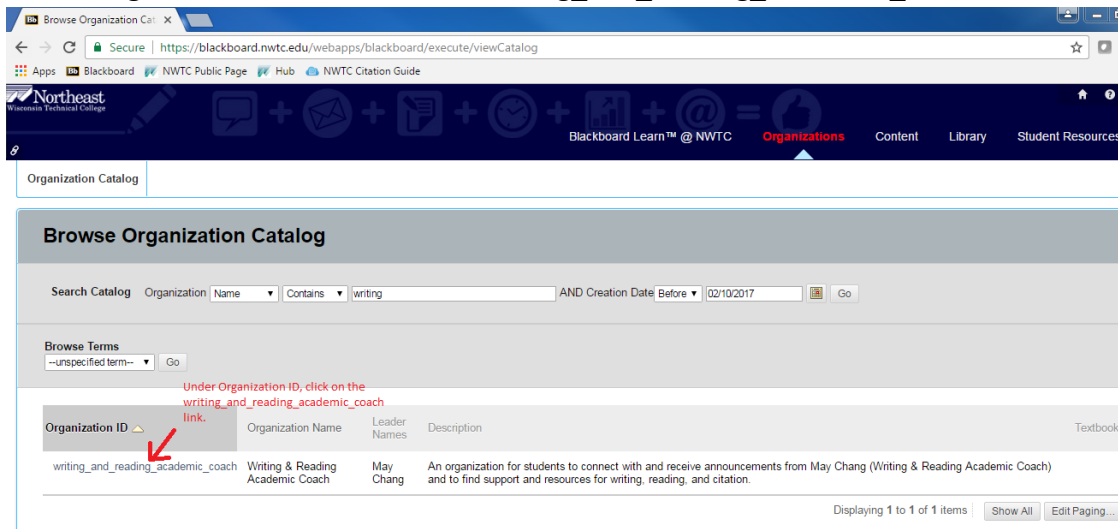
Bb Browse Organization Cat ×

Secure | https://blackboard.nwtc.edu/webapps/blackboard/execute/viewCatalog

Apps Bb Blackboard NWTC Public Page Hub NWTC Citation Guide

Northeast Wisconsin Technical College

Blackboard Learn™ @ NWTC Organizations Content Library Student Resources

Organization Catalog

Browse Organization Catalog

Search Catalog Organization Name ▾ Contains ▾ writing AND Creation Date Before ▾ 02/10/2017 Go

Browse Terms
--unspecified term-- ▾ Go

Under Organization ID, click on the writing_and_reading_academic_coach link.

| Organization ID | Organization Name | Leader Names | Description | Textbook |
|---|---|---|---|---|
| writing_and_reading_academic_coach | Writing & Reading Academic Coach | May Chang | An organization for students to connect with and receive announcements from May Chang (Writing & Reading Academic Coach) and to find support and resources for writing, reading, and citation. | |

Displaying 1 to 1 of 1 items Show All Edit Paging...